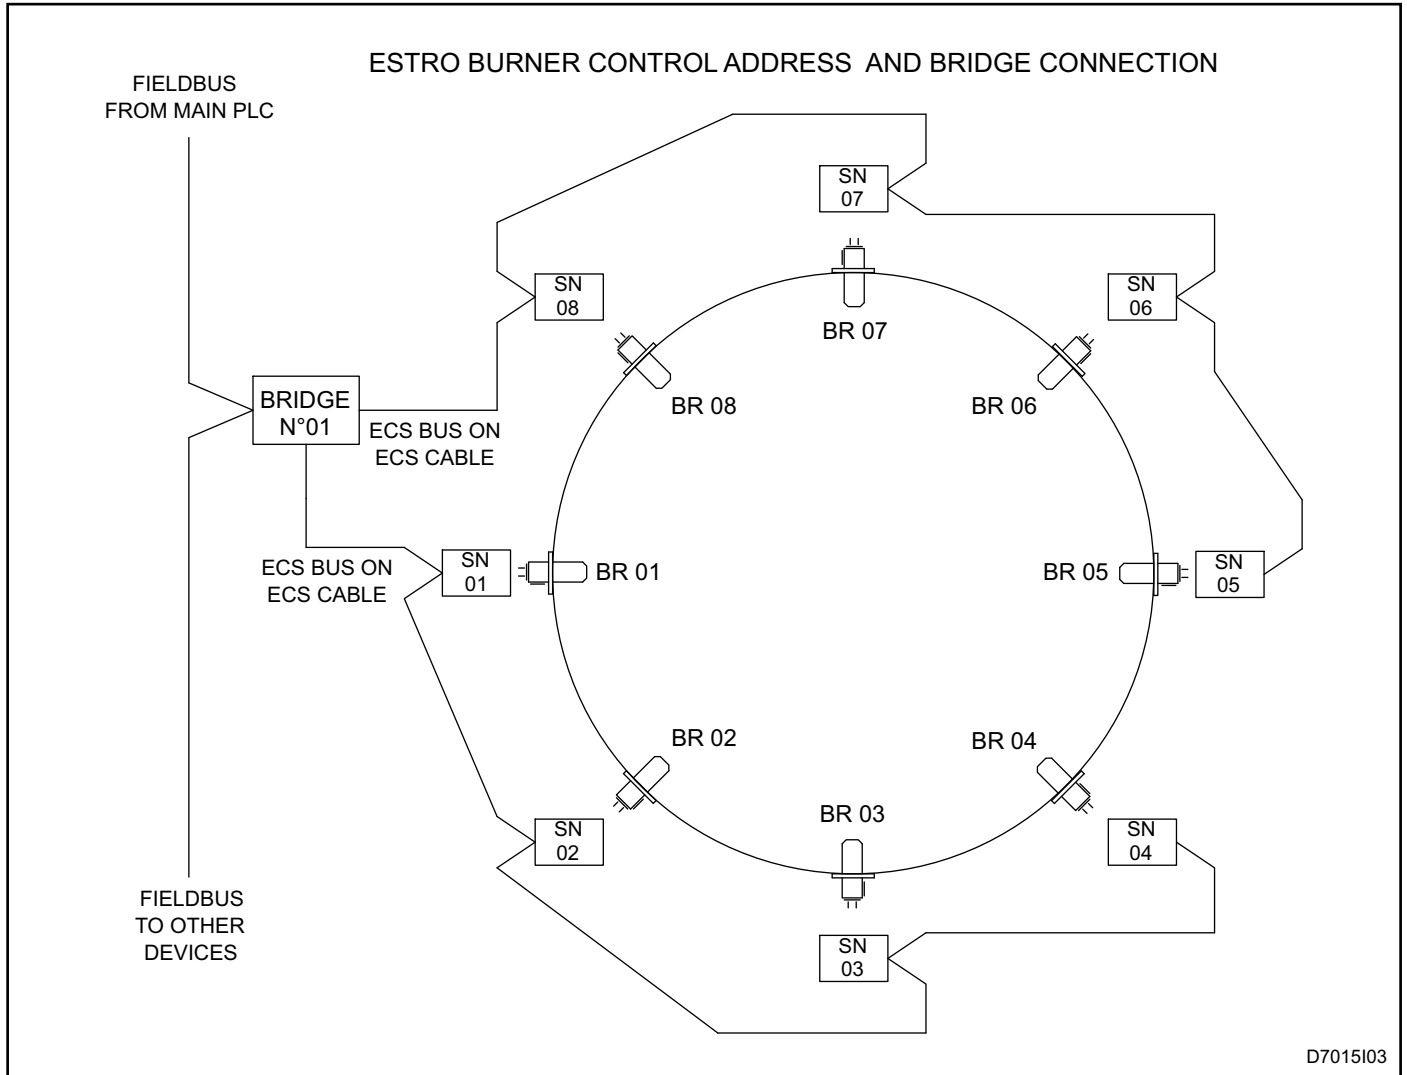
ESTRO BURNER CONTROL ADDRESS AND BRIDGE CONNECTION

FIELDBUS FROM MAIN PLC

SN 07

SN 08

SN 06

BR 07

BRIDGE N°01

BR 08

BR 06

ECS BUS ON ECS CABLE

ECS BUS ON ECS CABLE

SN 01

BR 01

BR 05

SN 05

BR 02

BR 04

BR 03

SN 02

SN 04

FIELDBUS TO OTHER DEVICES

SN 03

D7015I03